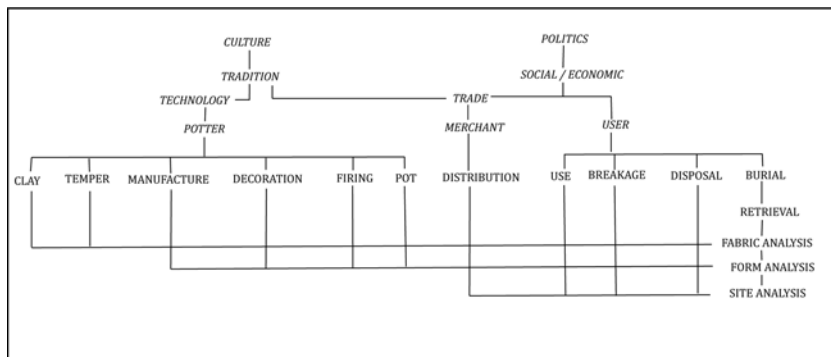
CULTURE
TRADITION
TECHNOLOGY
POTTER

POLITICS
SOCIAL / ECONOMIC

TRADE
MERCHANT
USER

CLAY TEMPER MANUFACTURE DECORATION FIRING POT DISTRIBUTION USE BREAKAGE DISPOSAL BURIAL

RETRIEVAL
FABRIC ANALYSIS
FORM ANALYSIS
SITE ANALYSIS